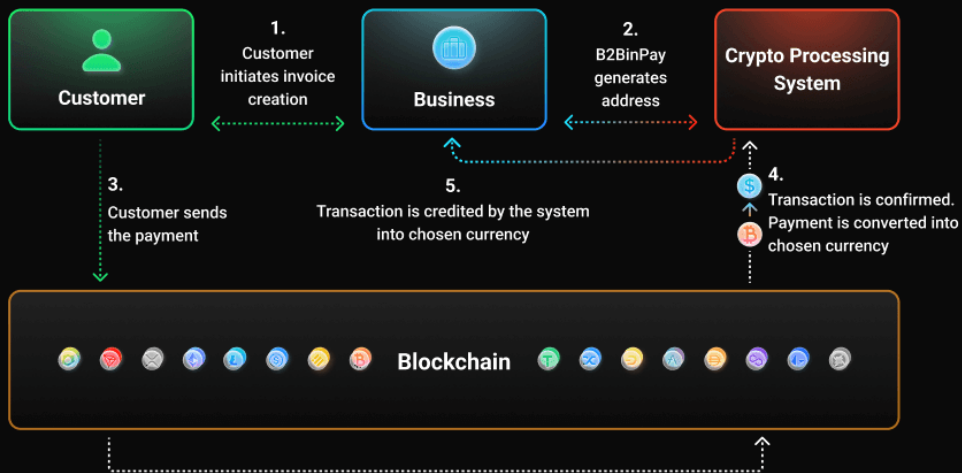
Customer

1.
Customer initiates invoice creation

Business

2.
B2BinPay generates address

Crypto Processing System

3.
Customer sends the payment

5.
Transaction is credited by the system into chosen currency

4.
Transaction is confirmed. Payment is converted into chosen currency

Blockchain